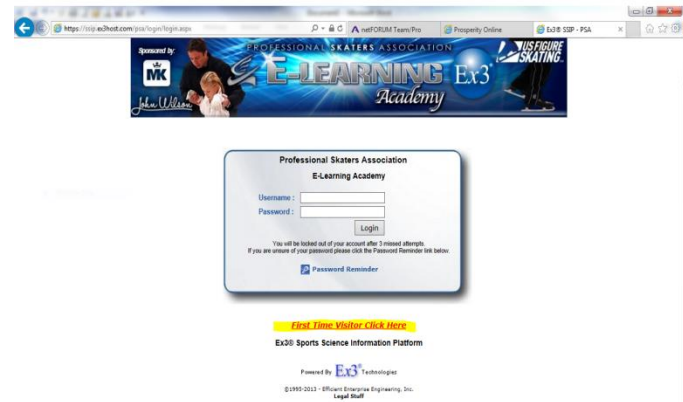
https://ssip.ex3host.com/psa/login/login.aspx

netFORUM Team/Pro

Prosperity Online

Ex3® SSIP - PSA

Sponsored by

MK

John Wilson

PROFESSIONAL SKATERS ASSOCIATION

E-LEARNING Ex3

Academy

US FIGURE SKATING

Professional Skaters Association

E-Learning Academy

Username :

Password :

Login

You will be locked out of your account after 3 missed attempts. If you are unsure of your password please click the Password Reminder link below.

Password Reminder

First Time Visitor Click Here

Ex3® Sports Science Information Platform

Powered By Ex3® Technologies

©1995-2013 - Efficient Enterprise Engineering, Inc.
Legal Stuff